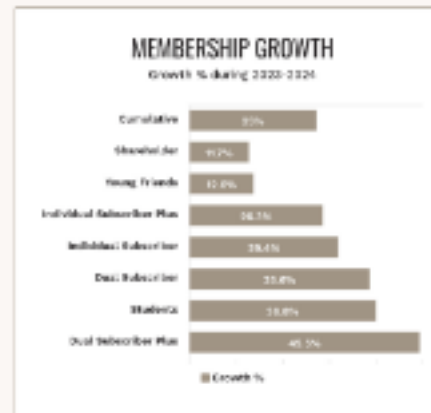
MEMBERSHIP GROWTH

Growth % during 2020-2024

Cumulative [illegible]

Shareholder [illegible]

Young Friends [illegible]

Individual Subscriber Plus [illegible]

Individual Subscriber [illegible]

Dual Subscriber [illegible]

Students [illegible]

Dual Subscriber Plus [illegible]

Growth %